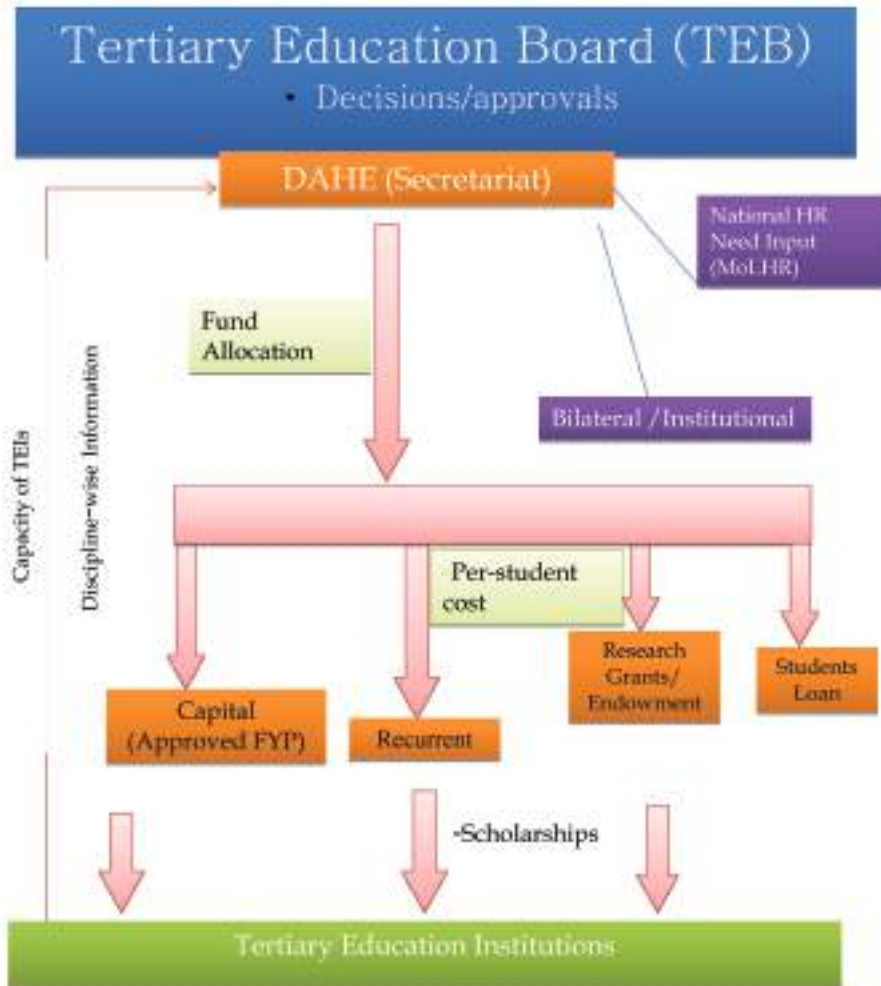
Tertiary Education Board (TEB)

• Decisions/approvals

DAHE (Secretariat)

National HR Need Input (MoLHR)

Fund Allocation

Bilateral /Institutional

Capacity of TEIs

Discipline-wise Information

Per-student cost

Capital (Approved FYP)

Recurrent

Research Grants/ Endowment

Students Loan

-Scholarships

Tertiary Education Institutions